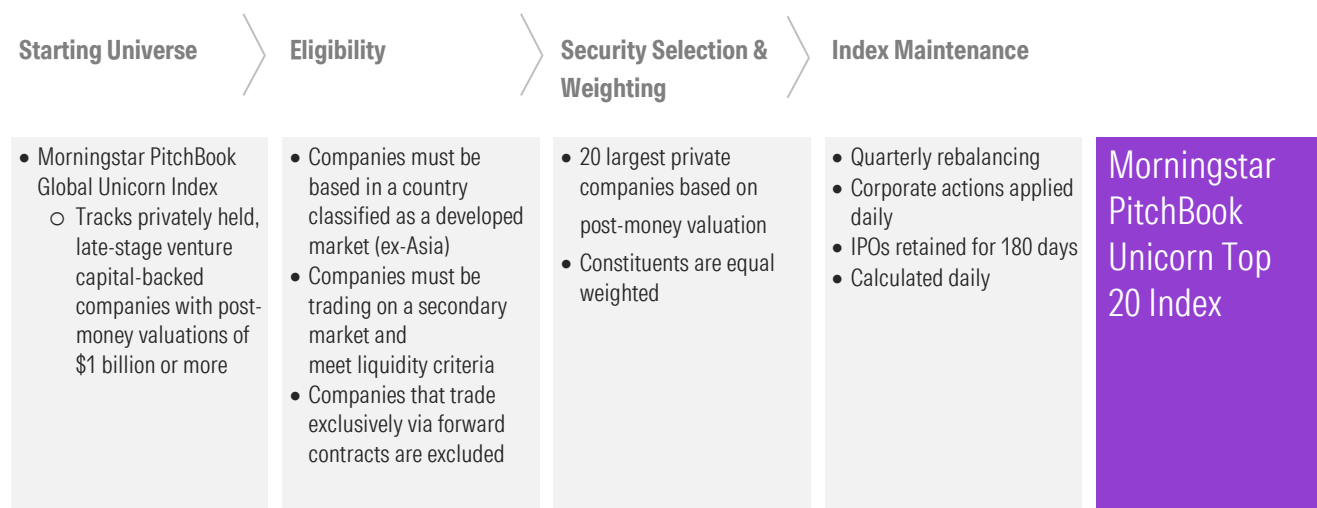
Starting Universe

- Morningstar PitchBook Global Unicorn Index
  - Tracks privately held, late-stage venture capital-backed companies with post-money valuations of \$1 billion or more

Eligibility

- Companies must be based in a country classified as a developed market (ex-Asia)
- Companies must be trading on a secondary market and meet liquidity criteria
- Companies that trade exclusively via forward contracts are excluded

Security Selection & Weighting

- 20 largest private companies based on post-money valuation
- Constituents are equal weighted

Index Maintenance

- Quarterly rebalancing
- Corporate actions applied daily
- IPOs retained for 180 days
- Calculated daily

Morningstar PitchBook Unicorn Top 20 Index